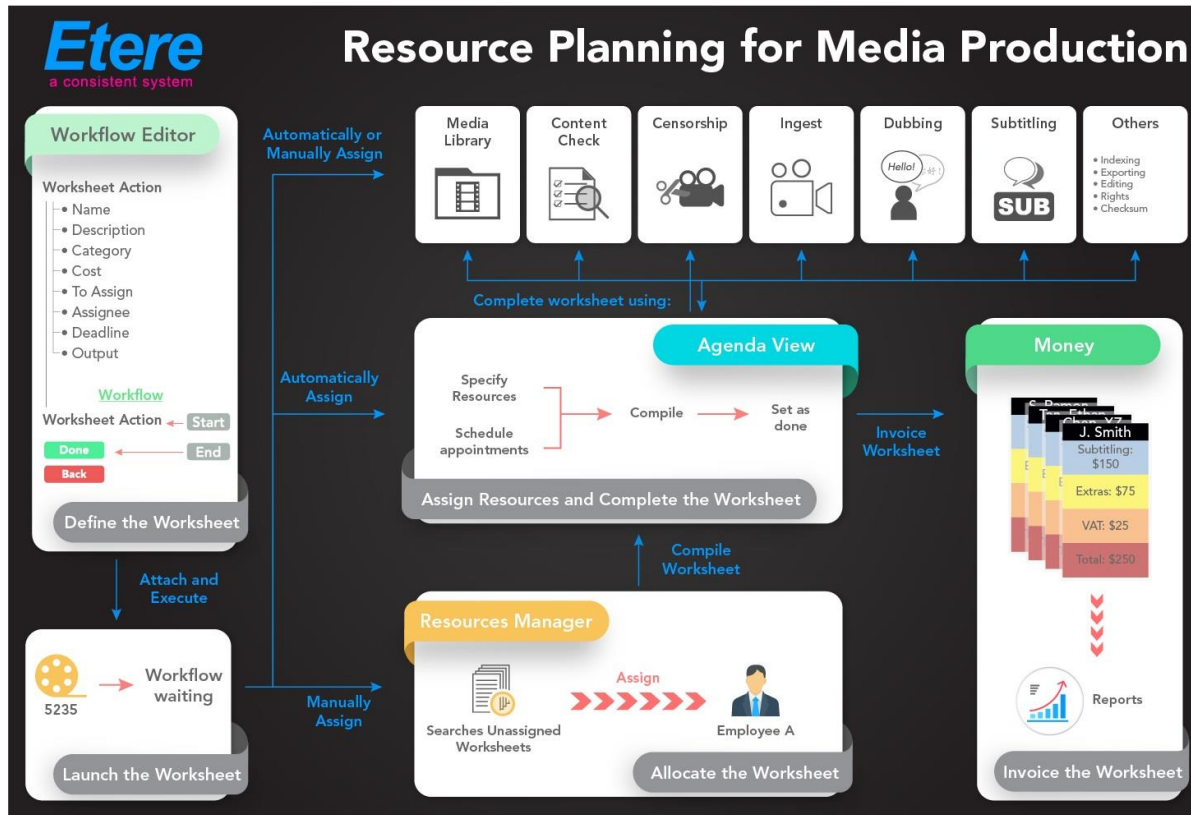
Etere
a consistent system

Resource Planning for Media Production

Workflow Editor

Worksheet Action
• Name
• Description
• Category
• Cost
• To Assign
• Assignee
• Deadline
• Output

Workflow
Worksheet Action
Start
Done
End
Back

Define the Worksheet

Attach and Execute

5235
Workflow waiting

Launch the Worksheet

Automatically or Manually Assign

Automatically Assign

Manually Assign

Media Library
Content Check
Censorship
Ingest
Dubbing
Hello!
Subtitling
SUB
Others
• Indexing
• Exporting
• Editing
• Rights
• Checksum

Complete worksheet using:

Agenda View

Specify Resources
Schedule appointments
Compile
Set as done

Assign Resources and Complete the Worksheet

Compile Worksheet

Resources Manager

Searches Unassigned Worksheets
Assign
Employee A

Allocate the Worksheet

Invoice Worksheet

Money

J. Smith
Subtitling: $150
Extras: $75
VAT: $25
Total: $250

Reports

Invoice the Worksheet